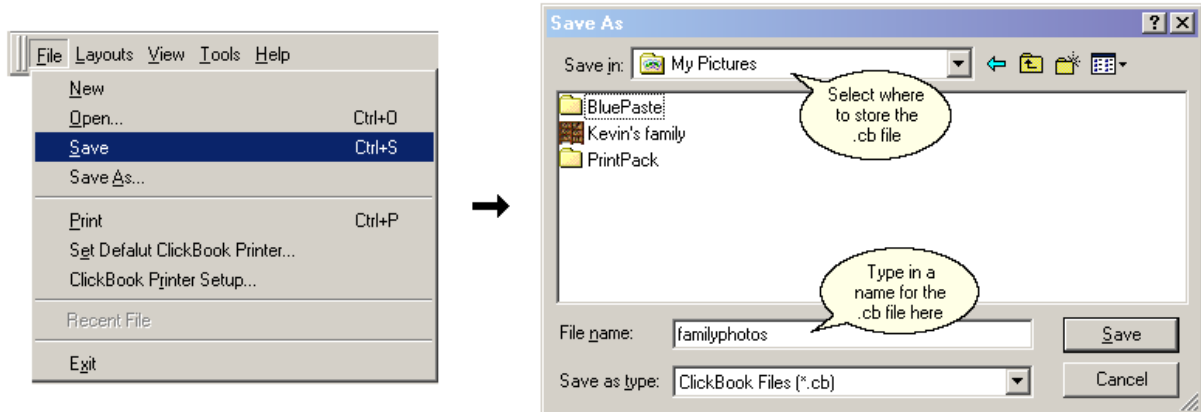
File Layouts View Tools Help

New
Open... Ctrl+O
Save Ctrl+S
Save As...
Print Ctrl+P
Set Defalut ClickBook Printer...
ClickBook Printer Setup...
Recent File
Exit

Save As

?

X

Save in: My Pictures

Select where to store the .cb file

BluePaste
Kevin's family
PrintPack

Type in a name for the .cb file here

File name: familyphotos

Save

Save as type: ClickBook Files (*.cb)

Cancel